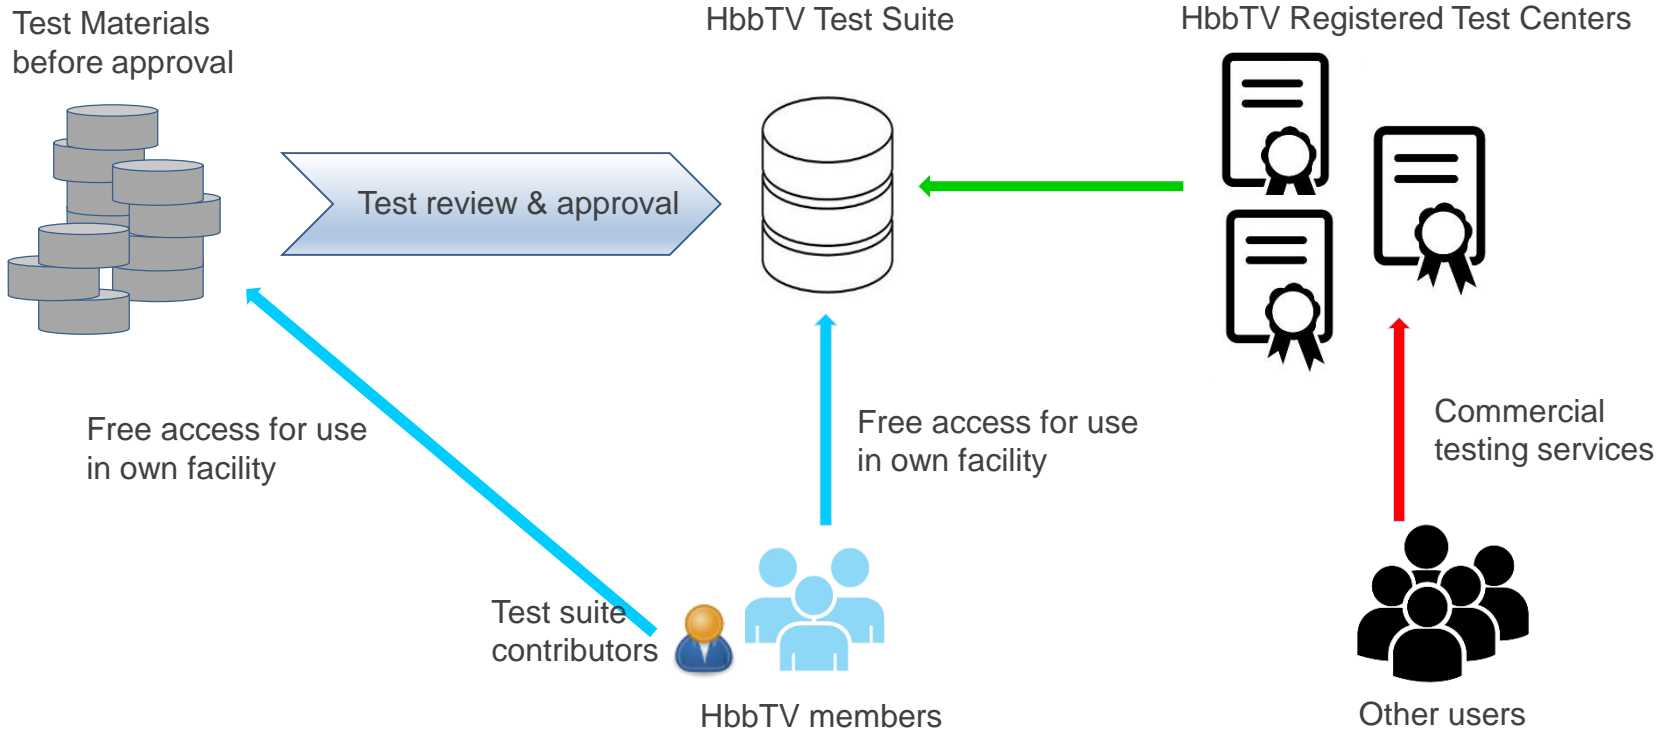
Test Materials before approval

HbbTV Test Suite

HbbTV Registered Test Centers

Test review & approval

Free access for use in own facility

Free access for use in own facility

Commercial testing services

Test suite contributors

HbbTV members

Other users